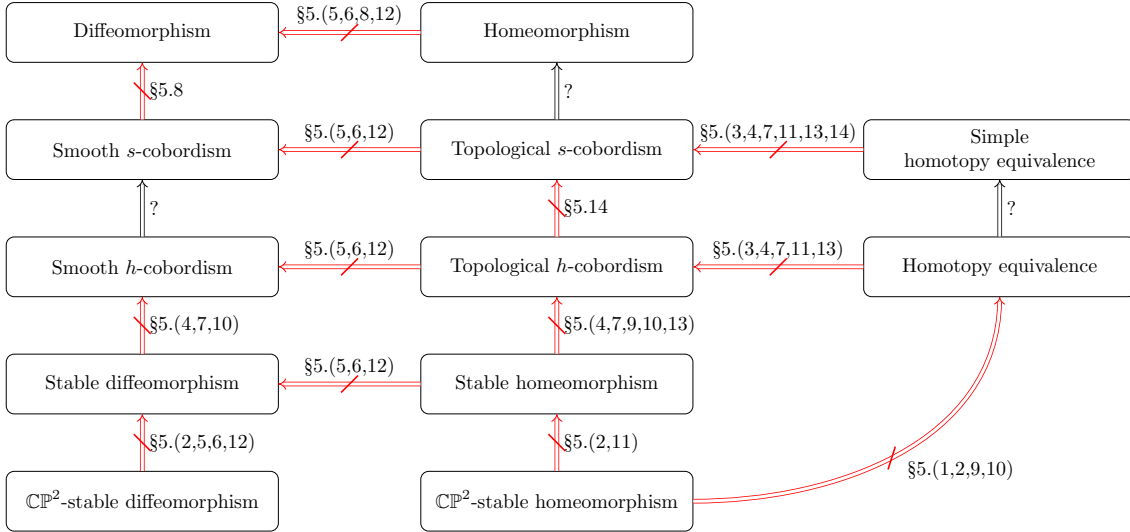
Diffeomorphism

§5.(5,6,8,12)

Homeomorphism

§5.8

?

Smooth $s$-cobordism

§5.(5,6,12)

Topological $s$-cobordism

§5.(3,4,7,11,13,14)

Simple homotopy equivalence

?

§5.14

?

Smooth $h$-cobordism

§5.(5,6,12)

Topological $h$-cobordism

§5.(3,4,7,11,13)

Homotopy equivalence

§5.(4,7,10)

§5.(4,7,9,10,13)

Stable diffeomorphism

§5.(5,6,12)

Stable homeomorphism

§5.(2,5,6,12)

§5.(2,11)

§5.(1,2,9,10)

$\mathbb{CP}^2$-stable diffeomorphism

$\mathbb{CP}^2$-stable homeomorphism